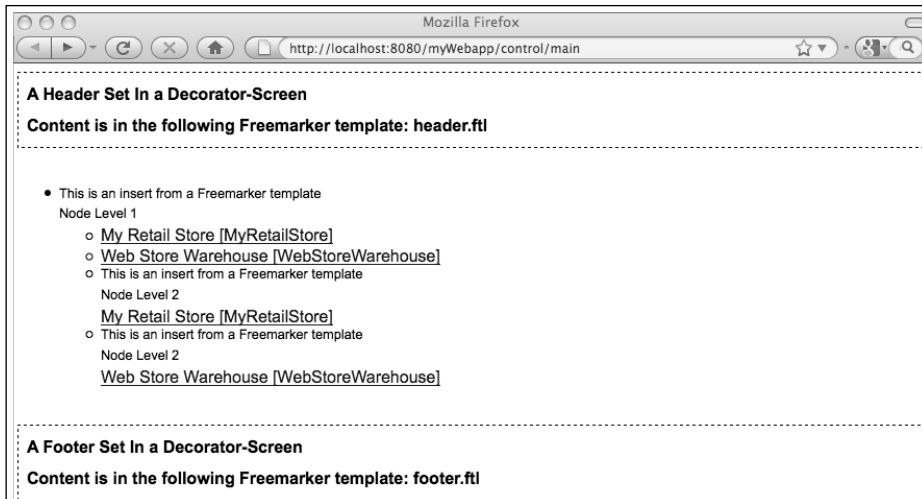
Mozilla Firefox

http://localhost:8080/myWebapp/control/main

A Header Set In a Decorator-Screen

Content is in the following Freemarker template: header.ftl

- This is an insert from a Freemarker template
  Node Level 1
  - My Retail Store [MyRetailStore]
  - Web Store Warehouse [WebStoreWarehouse]
  - This is an insert from a Freemarker template
    Node Level 2
    My Retail Store [MyRetailStore]
  - This is an insert from a Freemarker template
    Node Level 2
    Web Store Warehouse [WebStoreWarehouse]

A Footer Set In a Decorator-Screen

Content is in the following Freemarker template: footer.ftl